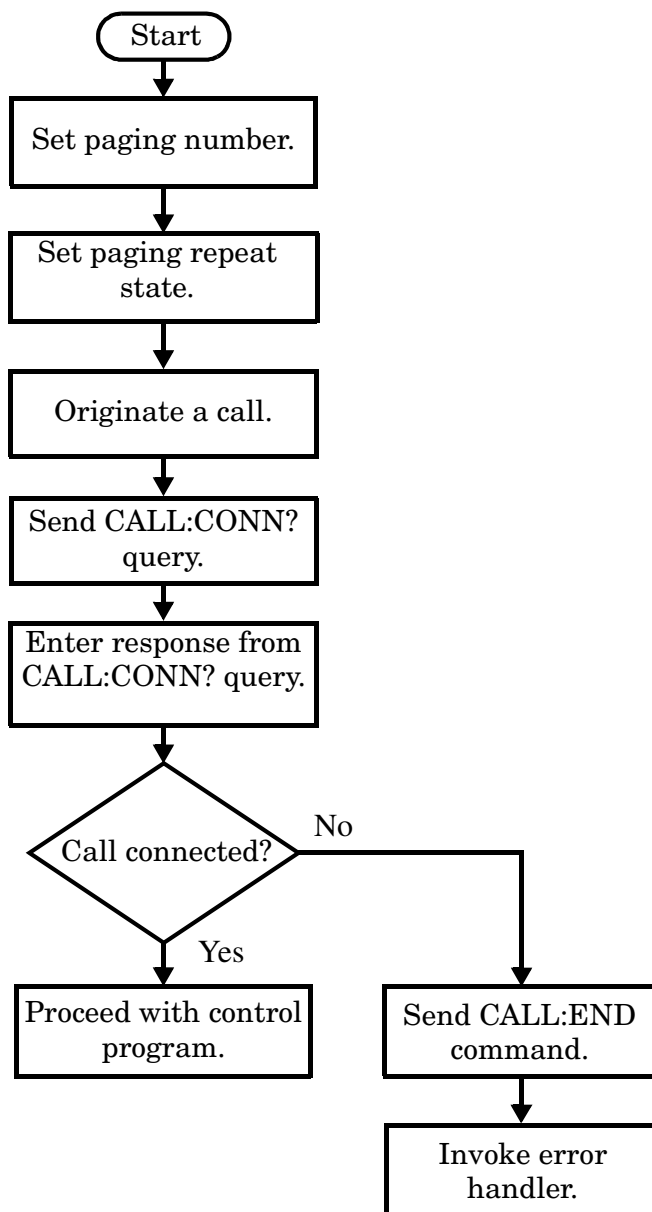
Start

Set paging number.

Set paging repeat state.

Originate a call.

Send CALL:CONN? query.

Enter response from CALL:CONN? query.

Call connected?

No

Yes

Proceed with control program.

Send CALL:END command.

Invoke error handler.